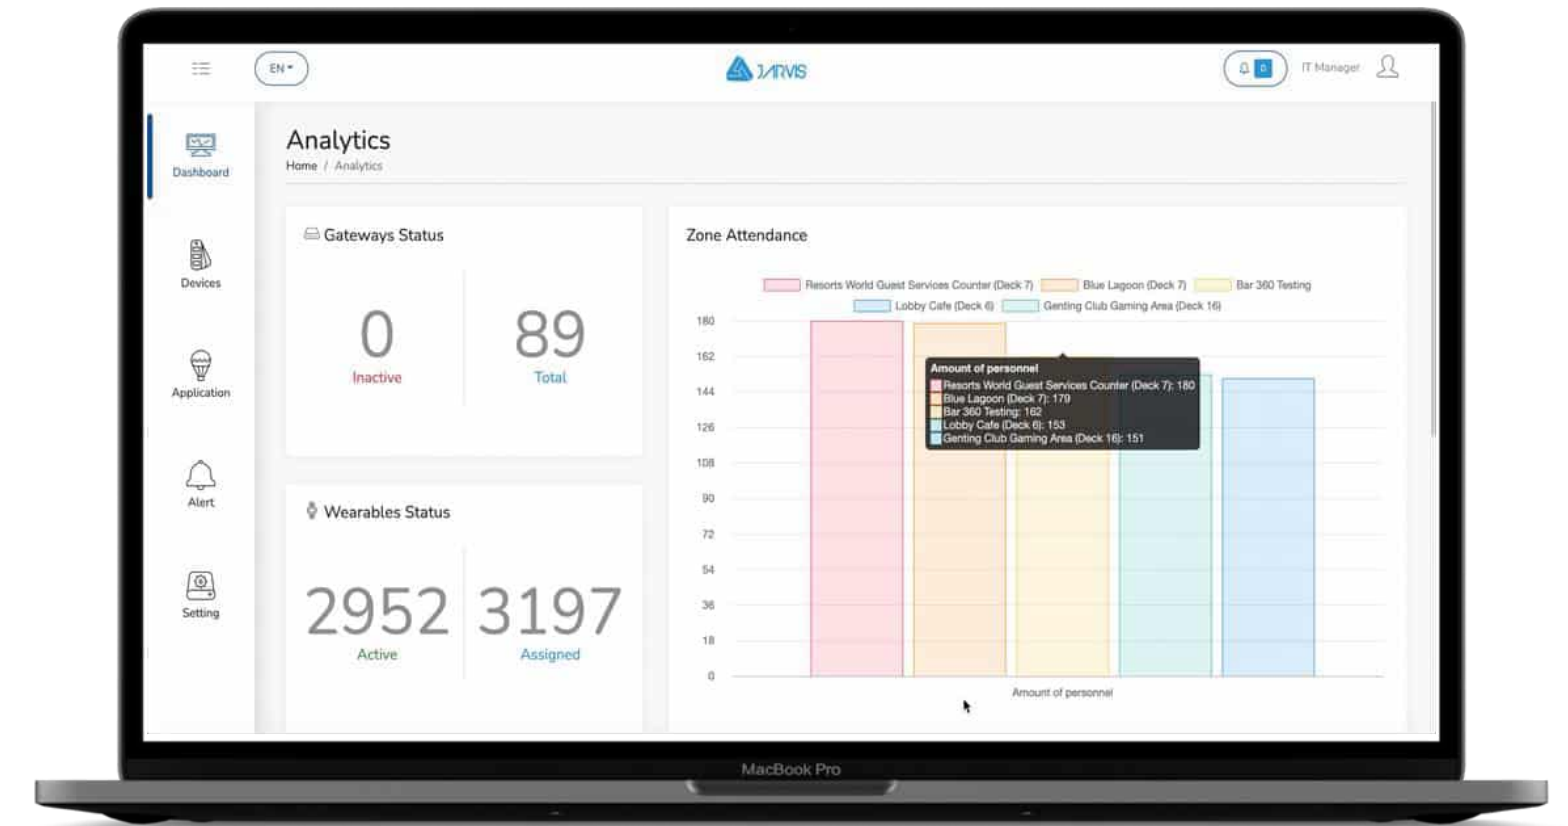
EN

JARVIS

0

IT Manager

Dashboard

Devices

Application

Alert

Setting

Analytics

Home / Analytics

Gateways Status

0
Inactive

89
Total

Wearables Status

2952
Active

3197
Assigned

Zone Attendance

Resorts World Guest Services Counter (Deck 7)
Blue Lagoon (Deck 7)
Bar 360 Testing
Lobby Cafe (Deck 6)
Genting Club Gaming Area (Deck 16)

180
162
144
126
108
90
72
54
36
18
0

Amount of personnel
Resorts World Guest Services Counter (Deck 7): 180
Blue Lagoon (Deck 7): 179
Bar 360 Testing: 162
Lobby Cafe (Deck 6): 153
Genting Club Gaming Area (Deck 16): 151

Amount of personnel

MacBook Pro